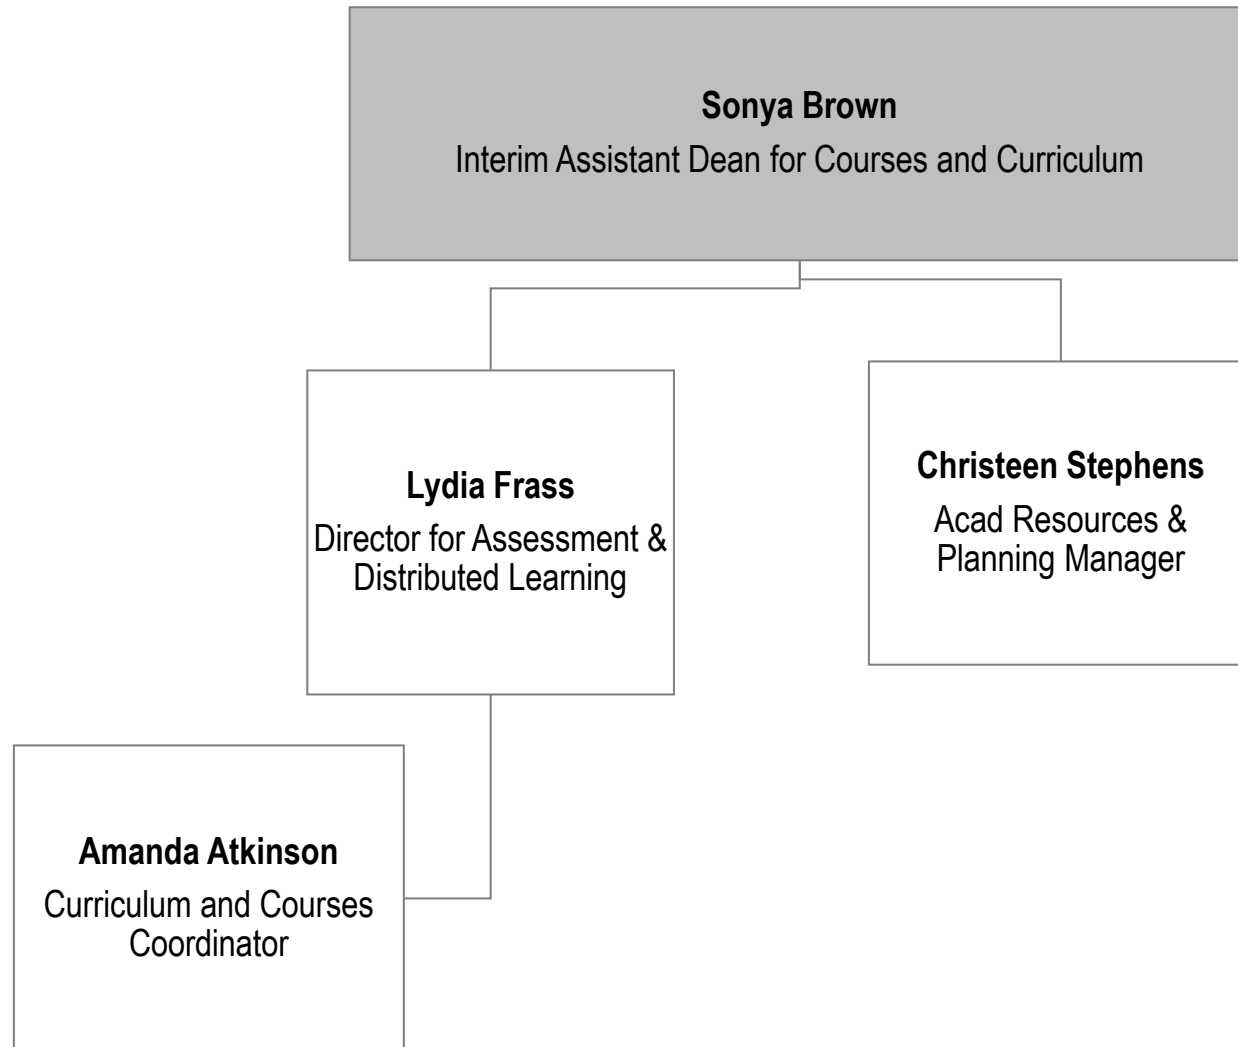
**Sonya Brown**
Interim Assistant Dean for Courses and Curriculum

**Lydia Frass**
Director for Assessment & Distributed Learning

**Christeen Stephens**
Acad Resources & Planning Manager

**Amanda Atkinson**
Curriculum and Courses Coordinator